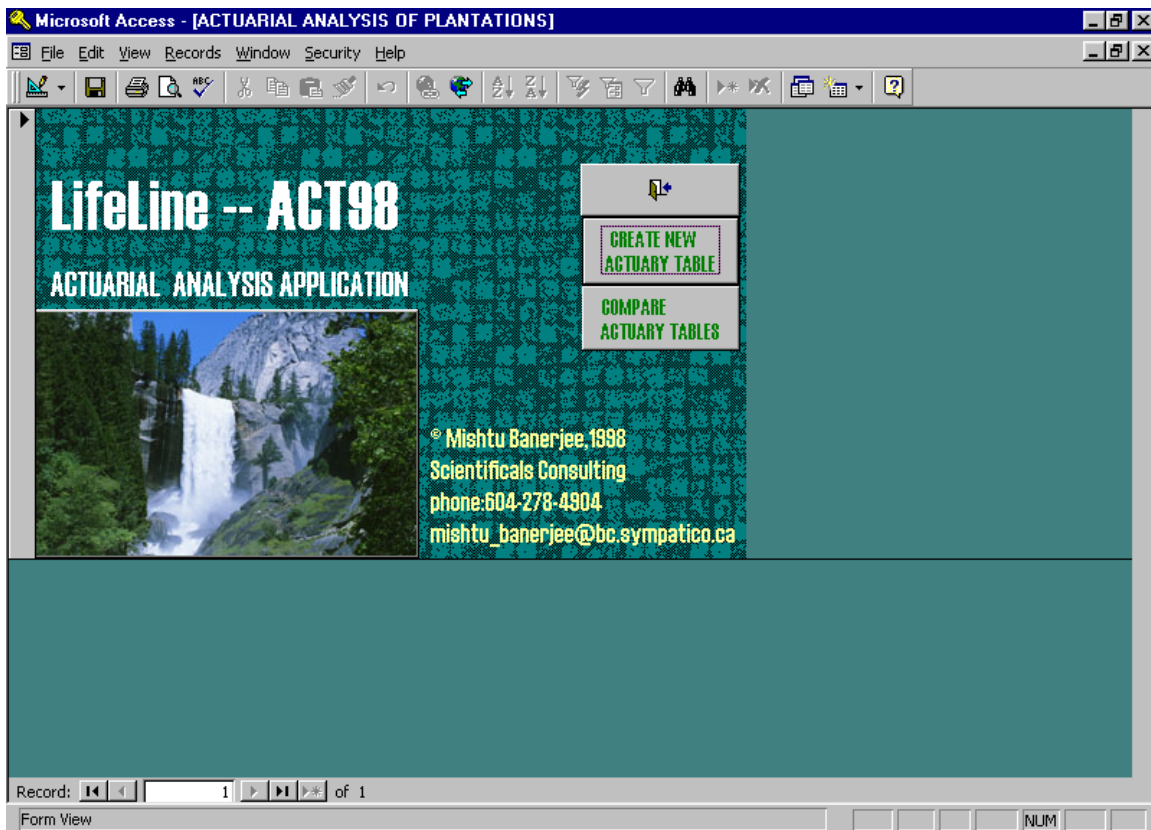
Microsoft Access - [ACTUARIAL ANALYSIS OF PLANTATIONS]

File Edit View Records Window Security Help

LifeLine -- ACT98

ACTUARIAL ANALYSIS APPLICATION

CREATE NEW ACTUARY TABLE

COMPARE ACTUARY TABLES

© Mishtu Banerjee,1998
Scientificals Consulting
phone:604-278-4904
mishtu_banerjee@bc.sympatico.ca

Record: 1 of 1

Form View

NUM